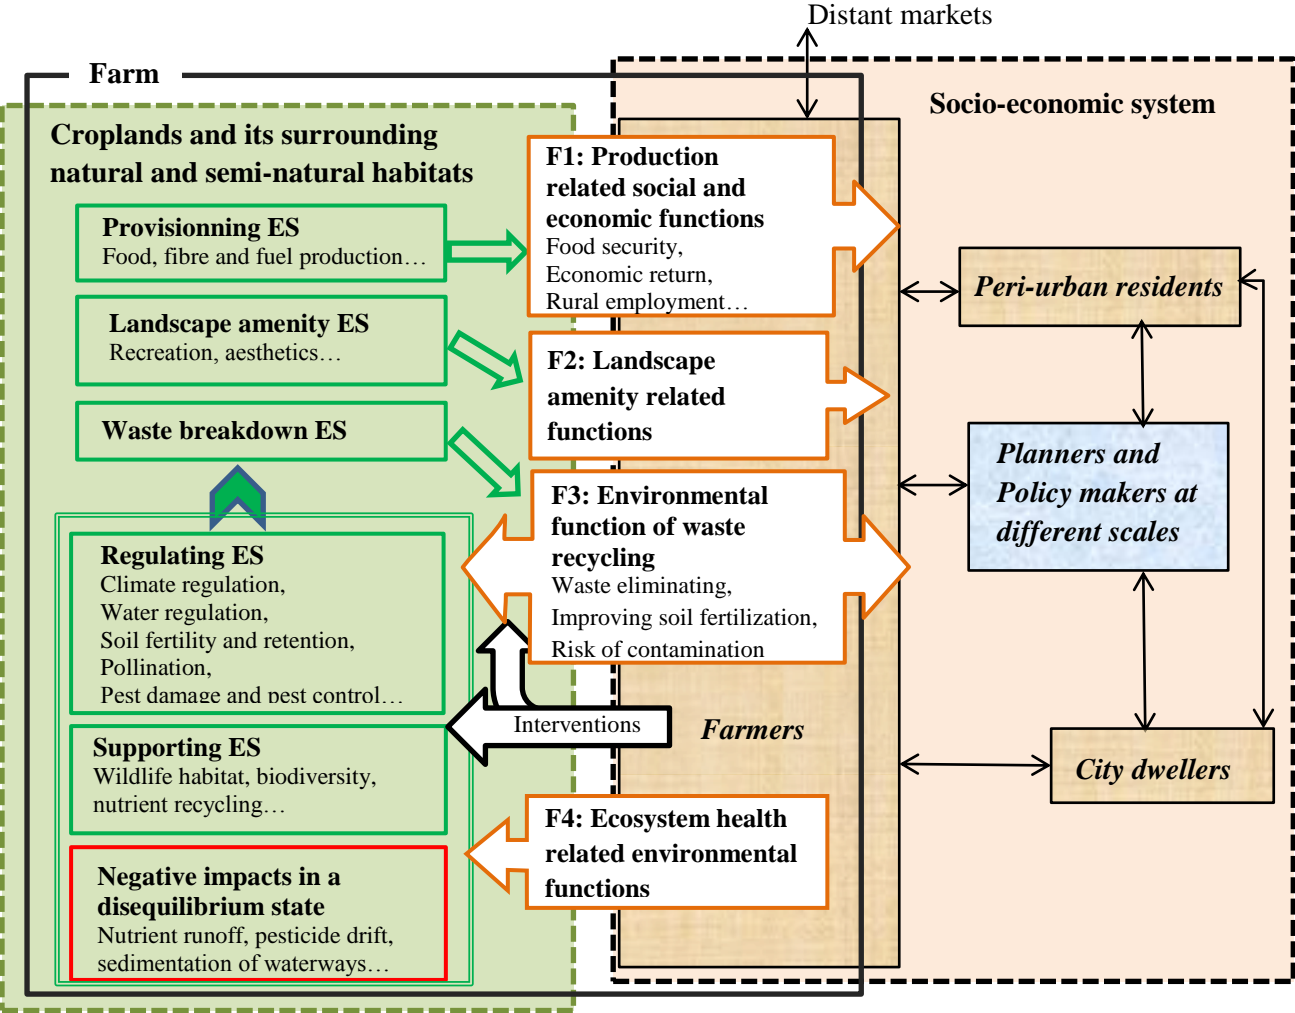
Distant markets

Farm

Socio-economic system

Croplands and its surrounding natural and semi-natural habitats

Provisionning ES
Food, fibre and fuel production…

Landscape amenity ES
Recreation, aesthetics…

Waste breakdown ES

Regulating ES
Climate regulation,
Water regulation,
Soil fertility and retention,
Pollination,
Pest damage and pest control…

Supporting ES
Wildlife habitat, biodiversity, nutrient recycling…

Negative impacts in a disequilibrium state
Nutrient runoff, pesticide drift, sedimentation of waterways…

F1: Production related social and economic functions
Food security,
Economic return,
Rural employment…

F2: Landscape amenity related functions

F3: Environmental function of waste recycling
Waste eliminating,
Improving soil fertilization,
Risk of contamination

Interventions

Farmers

F4: Ecosystem health related environmental functions

Peri-urban residents

Planners and Policy makers at different scales

City dwellers